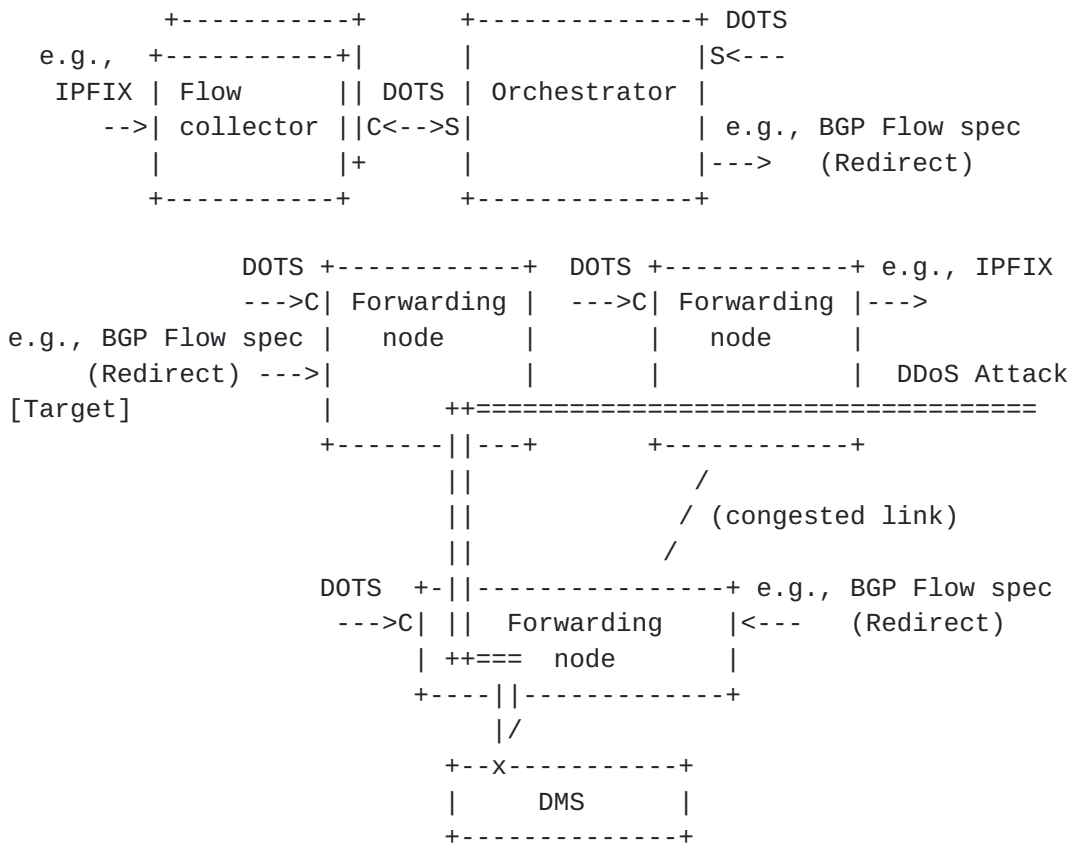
DOTS

e.g.,

IPFIX | Flow || DOTS | Orchestrator |

-->| collector ||C<-->S| | e.g., BGP Flow spec

|+ |---> (Redirect)

S<---

DOTS DOTS e.g., IPFIX

--->C| Forwarding | --->C| Forwarding |--->

e.g., BGP Flow spec | node | | node |

(Redirect) --->| | | | DDoS Attack

[Target]

/ (congested link)

DOTS e.g., BGP Flow spec

--->C| || Forwarding |<--- (Redirect)

| ++=== node |

|/

x

| DMS |